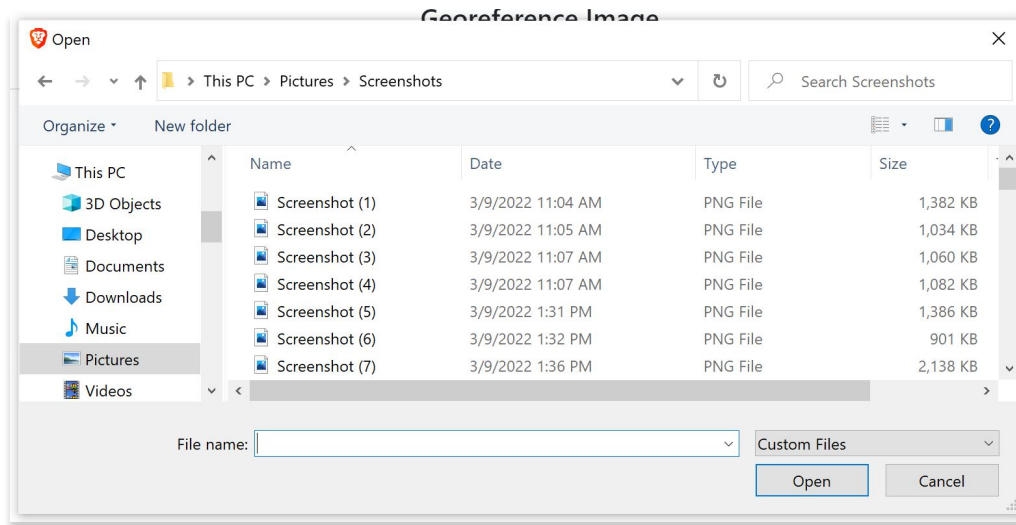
Georeference Image

Open

This PC > Pictures > Screenshots

Search Screenshots

Organize ▾ New folder

This PC
3D Objects
Desktop
Documents
Downloads
Music
Pictures
Videos

| Name | Date | Type | Size |
|---|---|---|---|
| Screenshot (1) | 3/9/2022 11:04 AM | PNG File | 1,382 KB |
| Screenshot (2) | 3/9/2022 11:05 AM | PNG File | 1,034 KB |
| Screenshot (3) | 3/9/2022 11:07 AM | PNG File | 1,060 KB |
| Screenshot (4) | 3/9/2022 11:07 AM | PNG File | 1,082 KB |
| Screenshot (5) | 3/9/2022 1:31 PM | PNG File | 1,386 KB |
| Screenshot (6) | 3/9/2022 1:32 PM | PNG File | 901 KB |
| Screenshot (7) | 3/9/2022 1:36 PM | PNG File | 2,138 KB |

File name:

Custom Files

Open

Cancel